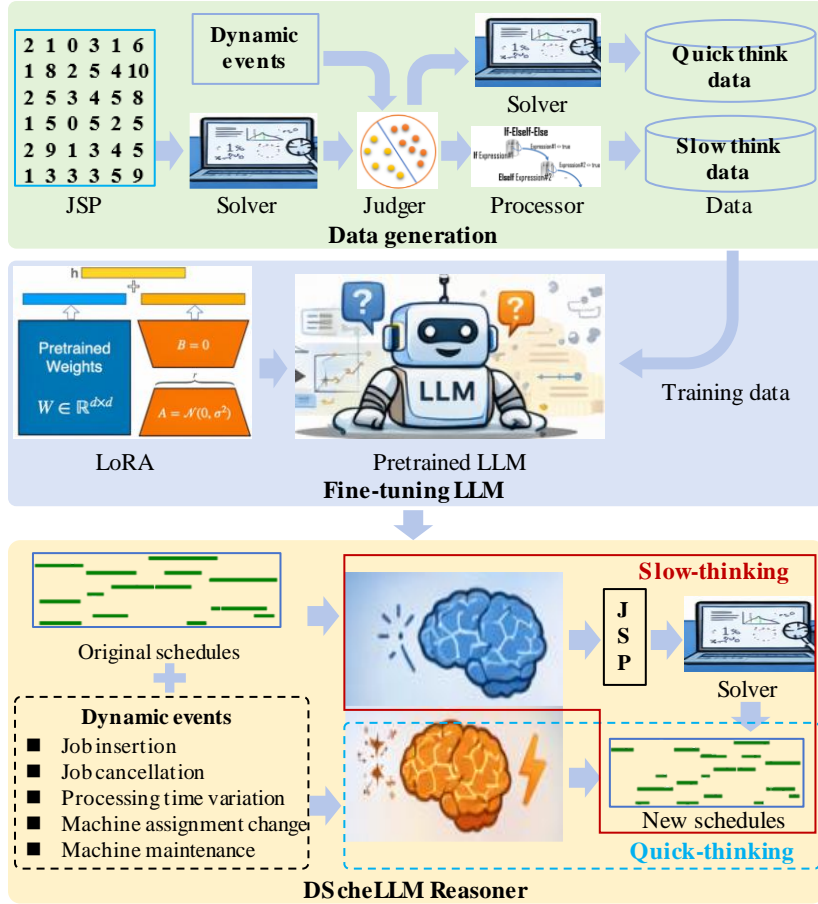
| 2 | 1 | 0 | 3 | 1 | 6 |
|---|---|---|---|---|---|
| 1 | 8 | 2 | 5 | 4 | 10 |
| 2 | 5 | 3 | 4 | 5 | 8 |
| 1 | 5 | 0 | 5 | 2 | 5 |
| 2 | 9 | 1 | 3 | 4 | 5 |
| 1 | 3 | 3 | 3 | 5 | 9 |

JSP

Dynamic events

Solver

Judger

Solver

If-Elseif-Else

If Expression

Expression#1 = true

Elseif Expression#2

Expression#2 = true

Processor

Quick think data

Slow think data

Data

Data generation

h

Pretrained Weights

$W \in \mathbb{R}^{d \times d}$

$B = 0$

$r$

$A = \mathcal{N}(0, \sigma^2)$

LoRA

LLM

Pretrained LLM

Training data

Fine-tuning LLM

Original schedules

Dynamic events

Job insertion

Job cancellation

Processing time variation

Machine assignment change

Machine maintenance

Slow-thinking

J S P

Solver

New schedules

Quick-thinking

DScheLLM Reasoner